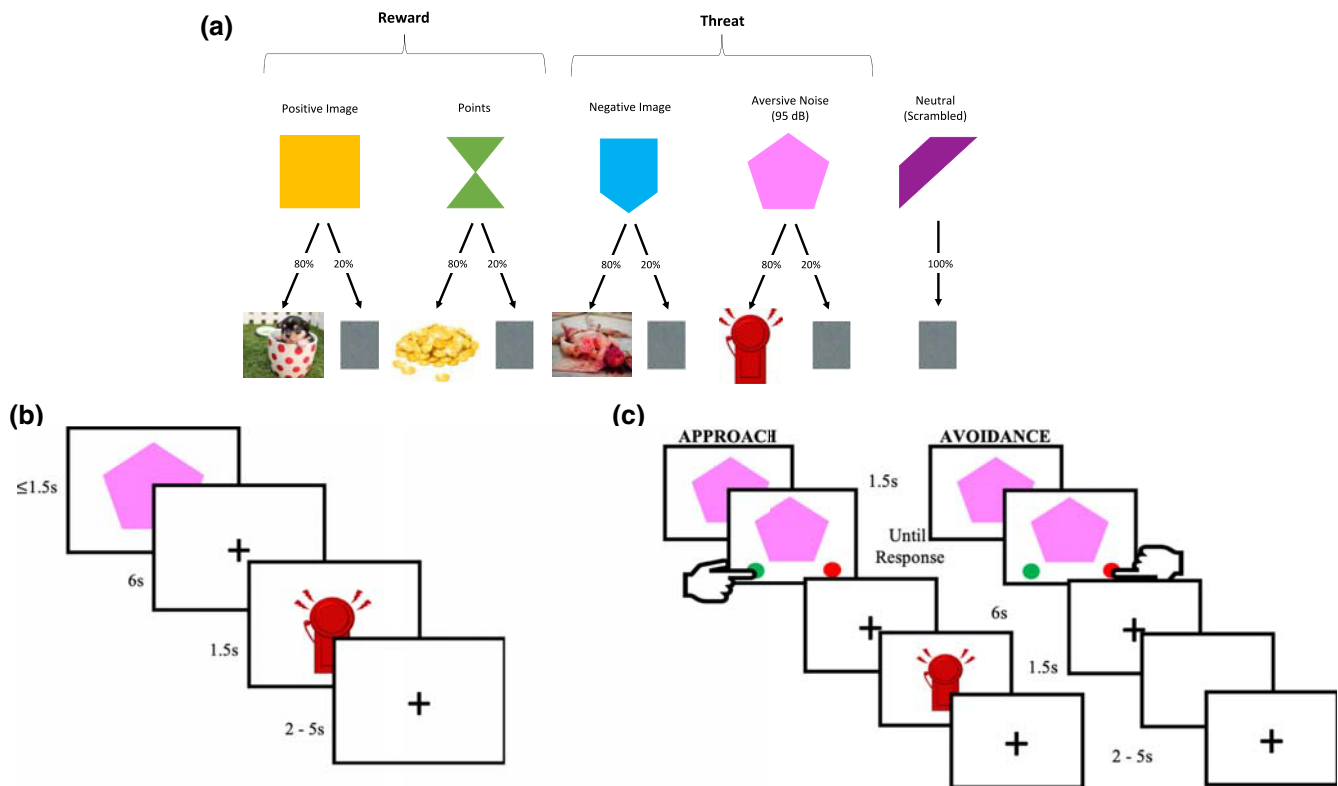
(a)

Reward

Threat

Positive Image

Points

Negative Image

Aversive Noise (95 dB)

Neutral (Scrambled)

80% 20%

80% 20%

80% 20%

80% 20%

100%

(b)

≤1.5s

6s

1.5s

2 - 5s

(c)

APPROACH

AVOIDANCE

1.5s

Until Response

6s

1.5s

2 - 5s